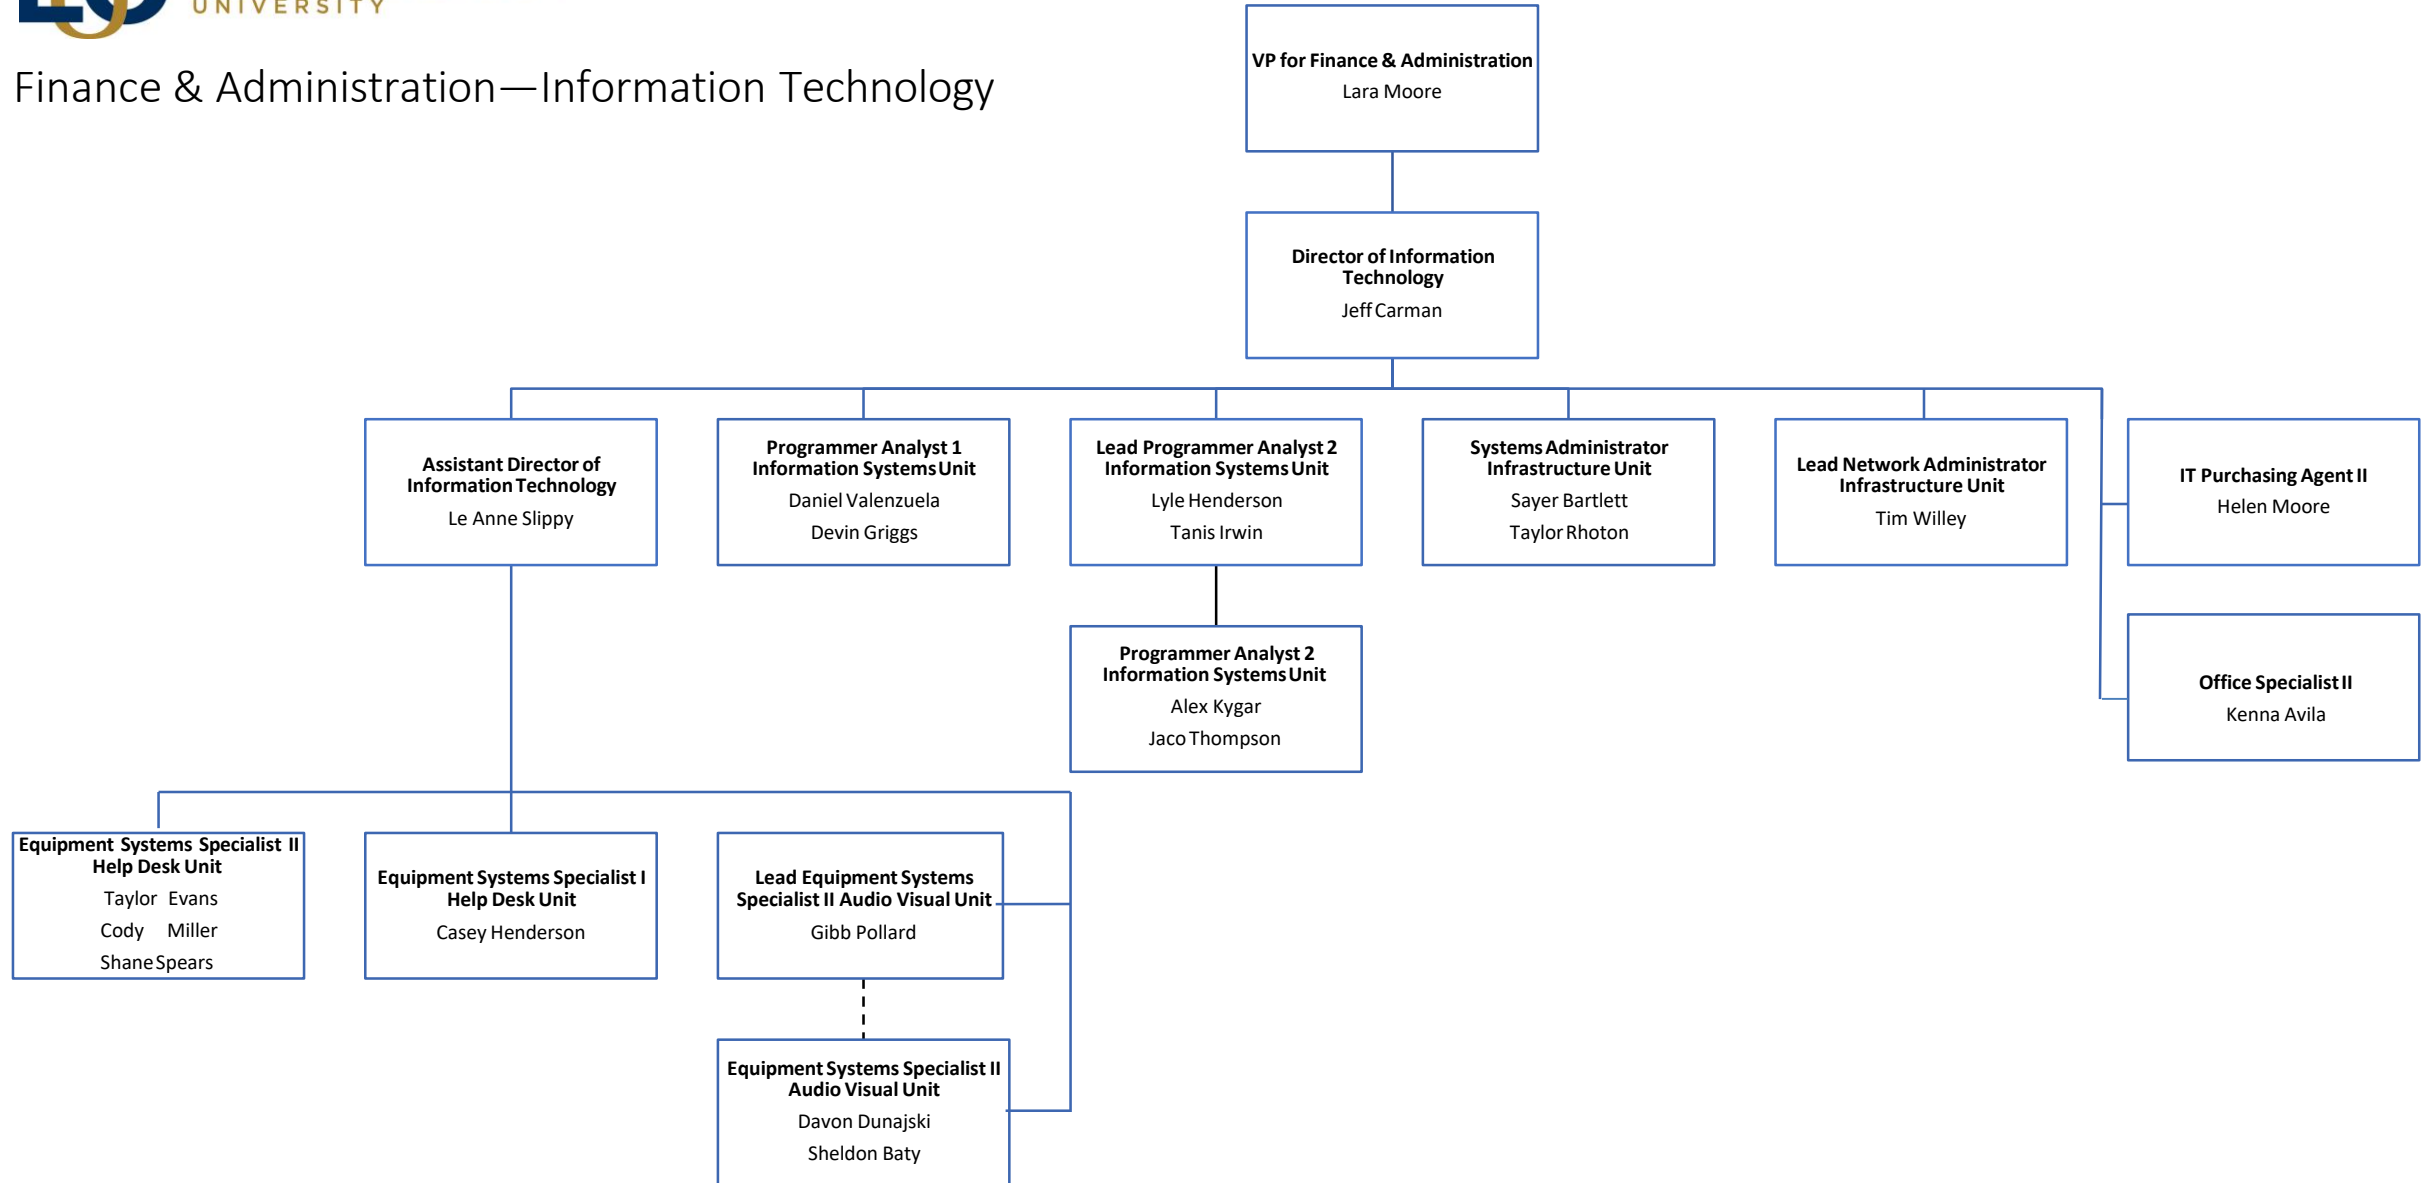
UNIVERSITY

Finance & Administration—Information Technology

VP for Finance & Administration
Lara Moore

Director of Information Technology
Jeff Carman

Assistant Director of Information Technology
Le Anne Slippy

Programmer Analyst 1 Information Systems Unit
Daniel Valenzuela
Devin Griggs

Lead Programmer Analyst 2 Information Systems Unit
Lyle Henderson
Tanis Irwin

Systems Administrator Infrastructure Unit
Sayer Bartlett
Taylor Rhoton

Lead Network Administrator Infrastructure Unit
Tim Willey

IT Purchasing Agent II
Helen Moore

Programmer Analyst 2 Information Systems Unit
Alex Kygar
Jaco Thompson

Office Specialist II
Kenna Avila

Equipment Systems Specialist II Help Desk Unit
Taylor Evans
Cody Miller
Shane Spears

Equipment Systems Specialist I Help Desk Unit
Casey Henderson

Lead Equipment Systems Specialist II Audio Visual Unit
Gibb Pollard

Equipment Systems Specialist II Audio Visual Unit
Davon Dunajski
Sheldon Baty